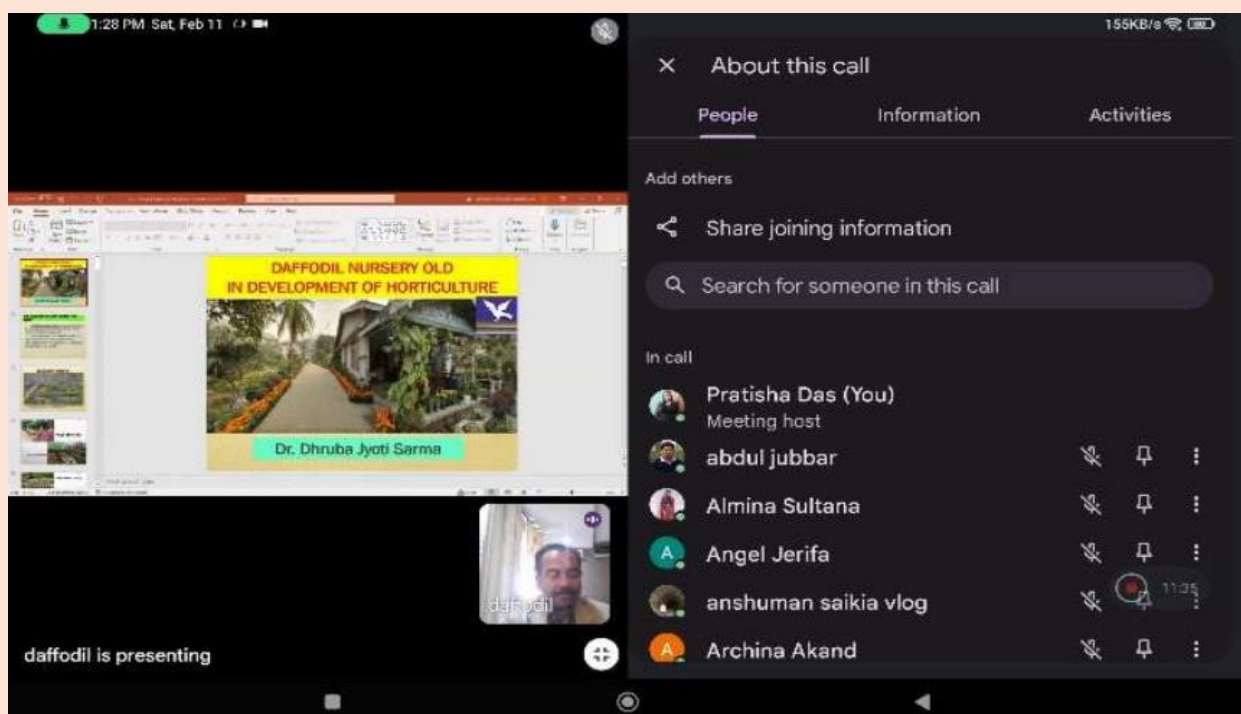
1:28 PM Sat, Feb 11

155KB/s

DAFFODIL NURSERY OLD IN DEVELOPMENT OF HORTICULTURE

Dr. Dhruba Jyoti Sarma

daffodil

daffodil is presenting

× About this call

People Information Activities

Add others

Share joining information

Search for someone in this call

In call

Pratisha Das (You)
Meeting host

abdul jubbar

Almina Sultana

A Angel Jerifa

anshuman saikia vlog

11:35

A Archina Akand